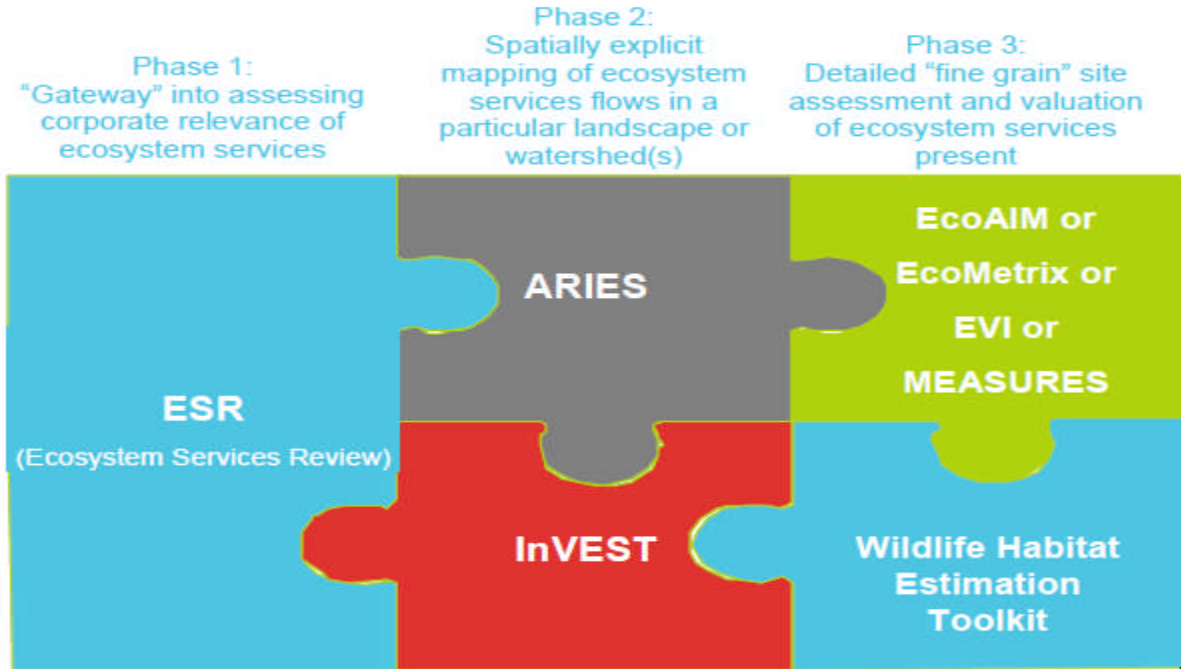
Phase 1:
"Gateway" into assessing corporate relevance of ecosystem services

Phase 2:
Spatially explicit mapping of ecosystem services flows in a particular landscape or watershed(s)

Phase 3:
Detailed "fine grain" site assessment and valuation of ecosystem services present

ARIES

EcoAIM or
EcoMetrix or
EVI or
MEASURES

ESR
(Ecosystem Services Review)

InVEST

Wildlife Habitat Estimation Toolkit